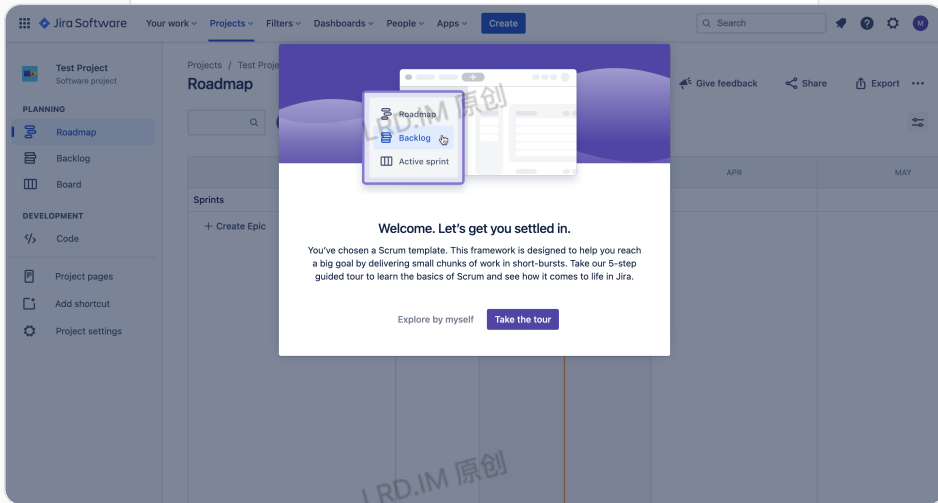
Jira Software Your work Projects Filters Dashboards People Apps Create

Search

M

Test Project
Software project

PLANNING

Roadmap

Backlog

Board

DEVELOPMENT

Code

Project pages

Add shortcut

Project settings

Projects / Test Proje

Roadmap

Give feedback Share Export

Sprints

+ Create Epic

APR

MAY

Roadmap

Backlog

Active sprint

LRD.IM 原创

Welcome. Let's get you settled in.

You've chosen a Scrum template. This framework is designed to help you reach a big goal by delivering small chunks of work in short-bursts. Take our 5-step guided tour to learn the basics of Scrum and see how it comes to life in Jira.

Explore by myself Take the tour

LRD.IM 原创